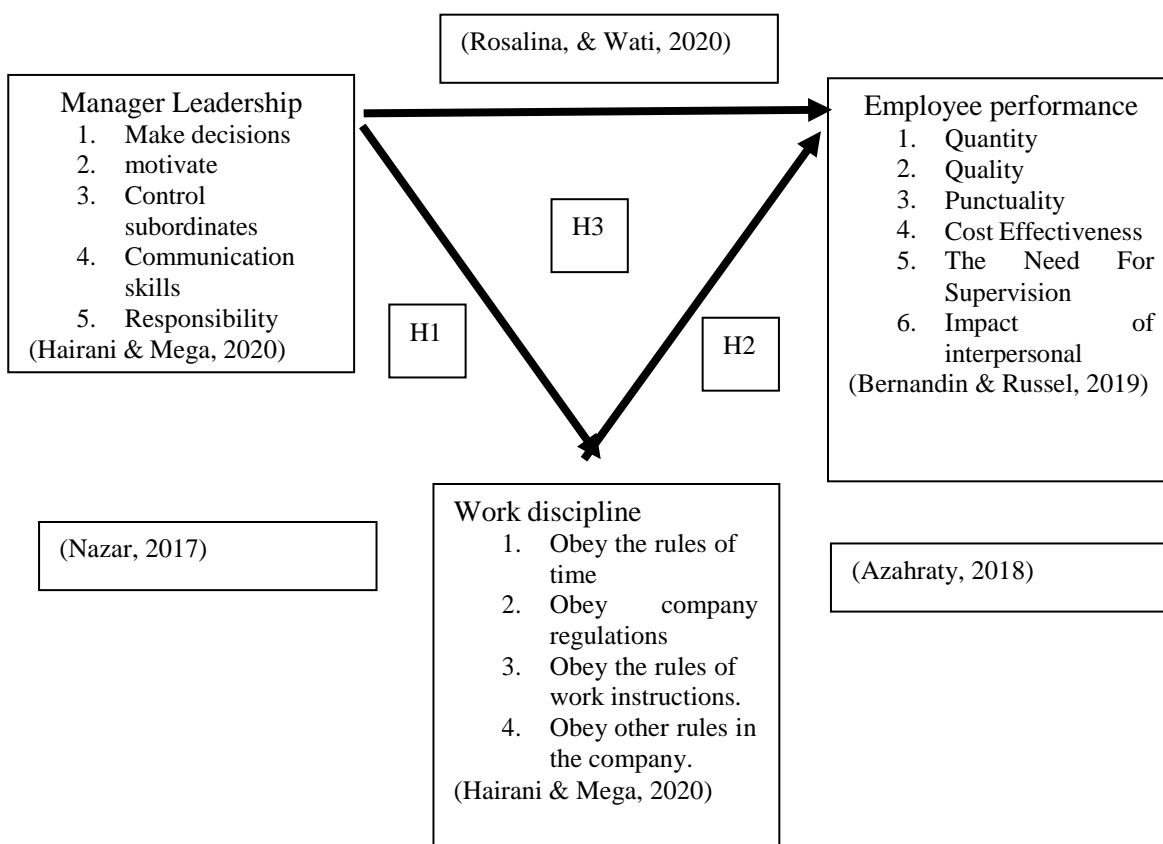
(Rosalina, & Wati, 2020)

Manager Leadership
1. Make decisions
2. motivate
3. Control subordinates
4. Communication skills
5. Responsibility
(Hairani & Mega, 2020)

Employee performance
1. Quantity
2. Quality
3. Punctuality
4. Cost Effectiveness
5. The Need For Supervision
6. Impact of interpersonal
(Bernandin & Russel, 2019)

H3

H1

H2

(Nazar, 2017)

Work discipline
1. Obey the rules of time
2. Obey company regulations
3. Obey the rules of work instructions.
4. Obey other rules in the company.
(Hairani & Mega, 2020)

(Azahraty, 2018)